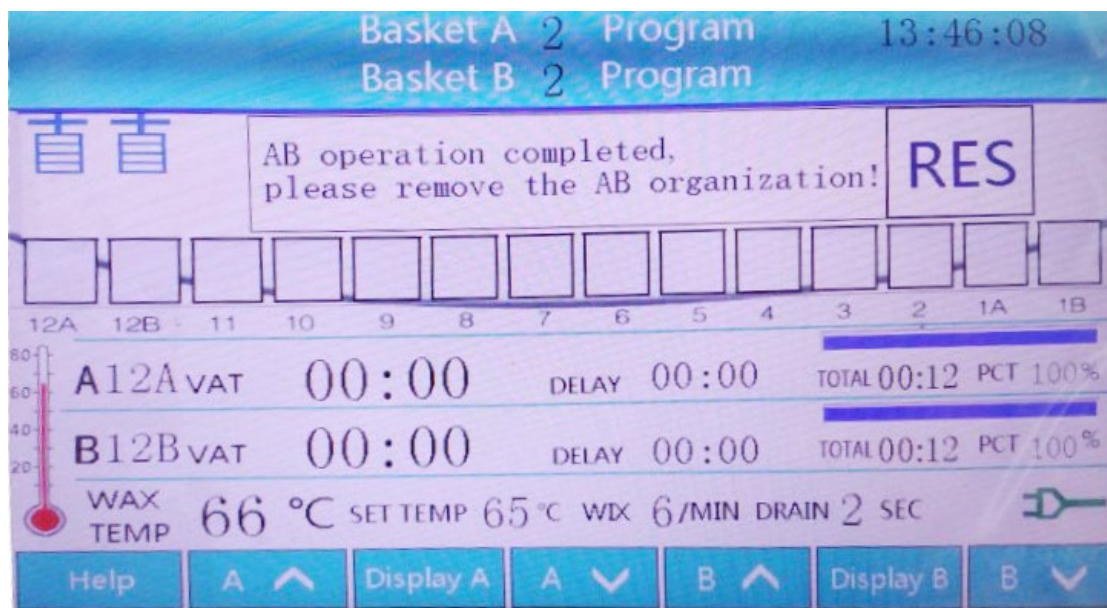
Basket A 2 Program
Basket B 2 Program
13:46:08

AB operation completed,
please remove the AB organization!

RES

12A 12B 11 10 9 8 7 6 5 4 3 2 1A 1B

80
60
40
20

A12A VAT 00:00 DELAY 00:00 TOTAL 00:12 PCT 100%

B12B VAT 00:00 DELAY 00:00 TOTAL 00:12 PCT 100%

WAX TEMP 66 °C SET TEMP 65 °C WIX 6 /MIN DRAIN 2 SEC

Help A Display A A B Display B B